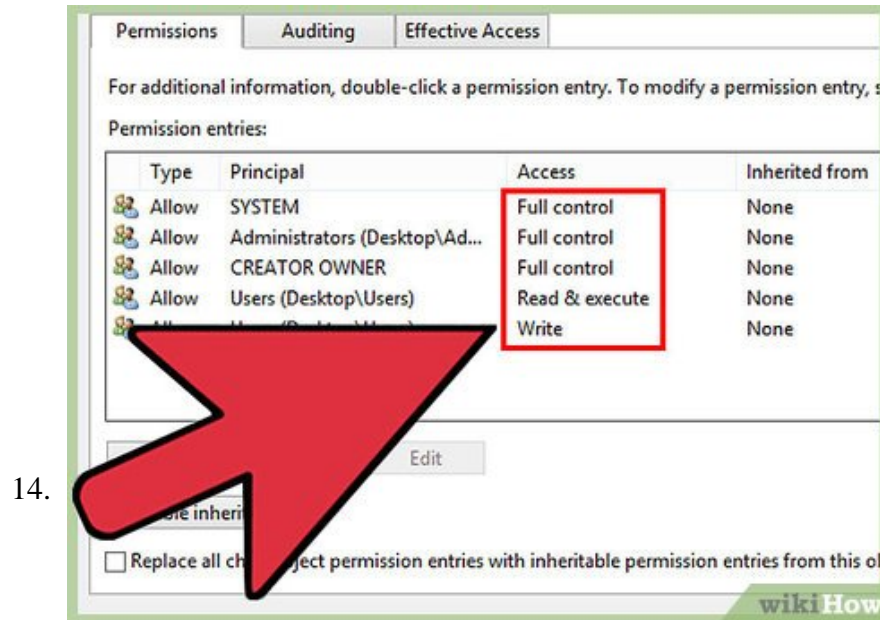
14.

Permissions | Auditing | Effective Access

For additional information, double-click a permission entry. To modify a permission entry, s

Permission entries:

| Type | Principal | Access | Inherited from |
|---|---|---|---|
| Allow | SYSTEM | Full control | None |
| Allow | Administrators (Desktop\Ad... | Full control | None |
| Allow | CREATOR OWNER | Full control | None |
| Allow | Users (Desktop\Users) | Read & execute | None |
| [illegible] | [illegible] | Write | None |

Edit

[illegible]le inheri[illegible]

Replace all ch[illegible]ject permission entries with inheritable permission entries from this o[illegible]

wikiHow